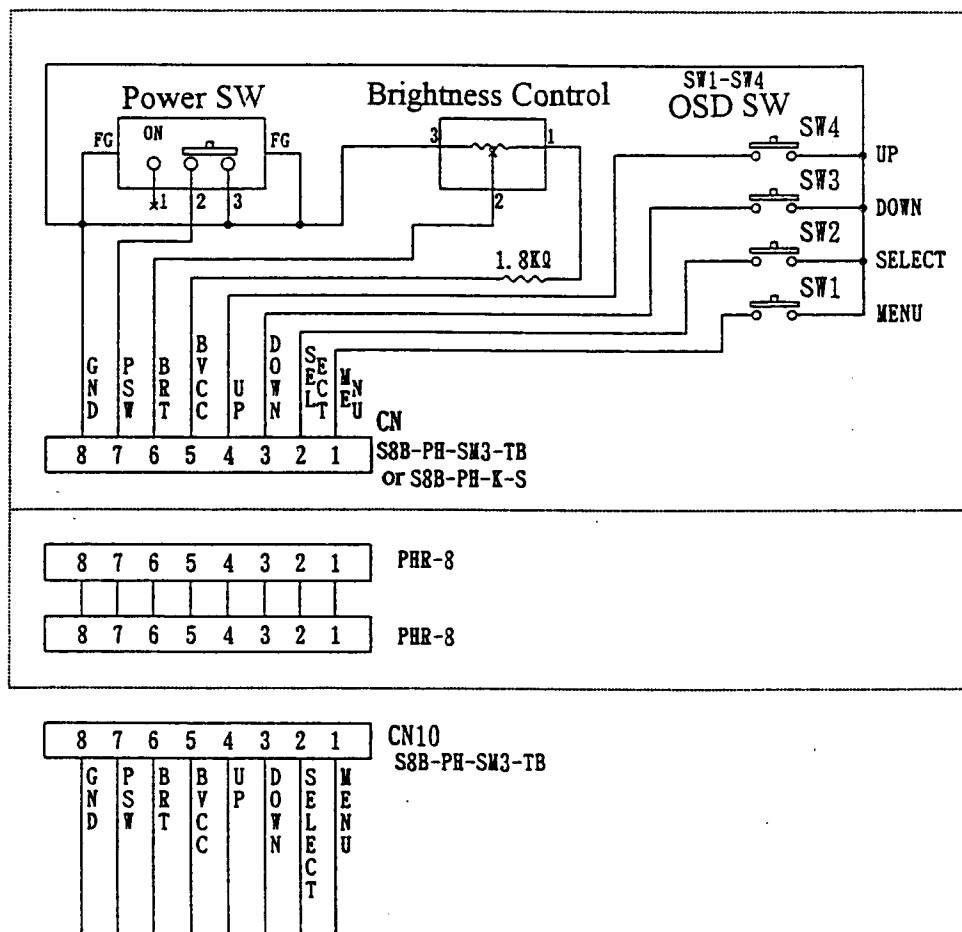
Power SW
Brightness Control
SW1-SW4
OSD SW
FG
ON
FG
x1 2 3
3
1
2
SW4
UP
SW3
DOWN
SW2
SELECT
SW1
MENU
1.8KΩ
GND
PSW
BRT
BVCC
UP
DOWN
SELECT
MENU
CN
8 7 6 5 4 3 2 1
S8B-PH-SM3-TB
or S8B-PH-K-S

8 7 6 5 4 3 2 1
PHR-8
8 7 6 5 4 3 2 1
PHR-8

8 7 6 5 4 3 2 1
CN10
S8B-PH-SM3-TB
GND
PSW
BRT
BVCC
UP
DOWN
SELECT
MENU